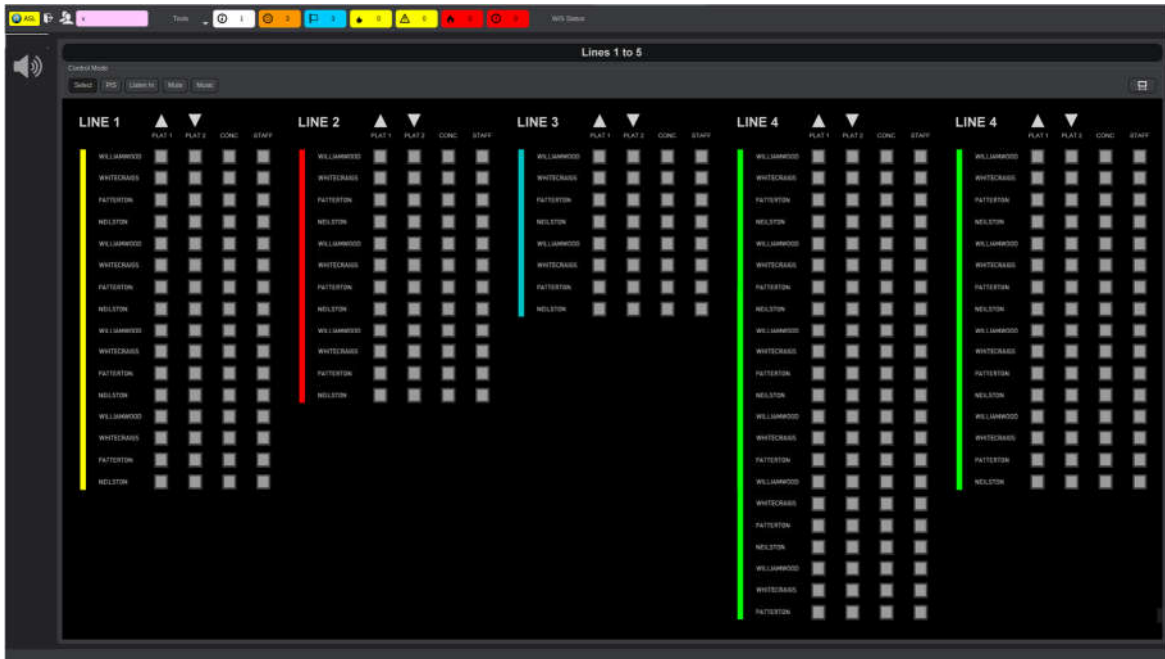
ASL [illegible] Tools 1 0 0 0 0 0 0 W/S Status

Lines 1 to 5

Control Mode
Select PG Listen In Mute Music

LINE 1
PLAT 1 PLAT 2 CONC STAFF
WILLIAMWOOD
WHITECRAIGS
PATTERTON
NEILSTON
WILLIAMWOOD
WHITECRAIGS
PATTERTON
NEILSTON
WILLIAMWOOD
WHITECRAIGS
PATTERTON
NEILSTON
WILLIAMWOOD
WHITECRAIGS
PATTERTON
NEILSTON

LINE 2
PLAT 1 PLAT 2 CONC STAFF
WILLIAMWOOD
WHITECRAIGS
PATTERTON
NEILSTON
WILLIAMWOOD
WHITECRAIGS
PATTERTON
NEILSTON
WILLIAMWOOD
WHITECRAIGS
PATTERTON
NEILSTON

LINE 3
PLAT 1 PLAT 2 CONC STAFF
WILLIAMWOOD
WHITECRAIGS
PATTERTON
NEILSTON
WILLIAMWOOD
WHITECRAIGS
PATTERTON
NEILSTON

LINE 4
PLAT 1 PLAT 2 CONC STAFF
WILLIAMWOOD
WHITECRAIGS
PATTERTON
NEILSTON
WILLIAMWOOD
WHITECRAIGS
PATTERTON
NEILSTON
WILLIAMWOOD
WHITECRAIGS
PATTERTON
NEILSTON
WILLIAMWOOD
WHITECRAIGS
PATTERTON
NEILSTON
WILLIAMWOOD
WHITECRAIGS
PATTERTON
NEILSTON
WILLIAMWOOD
WHITECRAIGS
PATTERTON

LINE 4
PLAT 1 PLAT 2 CONC STAFF
WILLIAMWOOD
WHITECRAIGS
PATTERTON
NEILSTON
WILLIAMWOOD
WHITECRAIGS
PATTERTON
NEILSTON
WILLIAMWOOD
WHITECRAIGS
PATTERTON
NEILSTON
WILLIAMWOOD
WHITECRAIGS
PATTERTON
NEILSTON